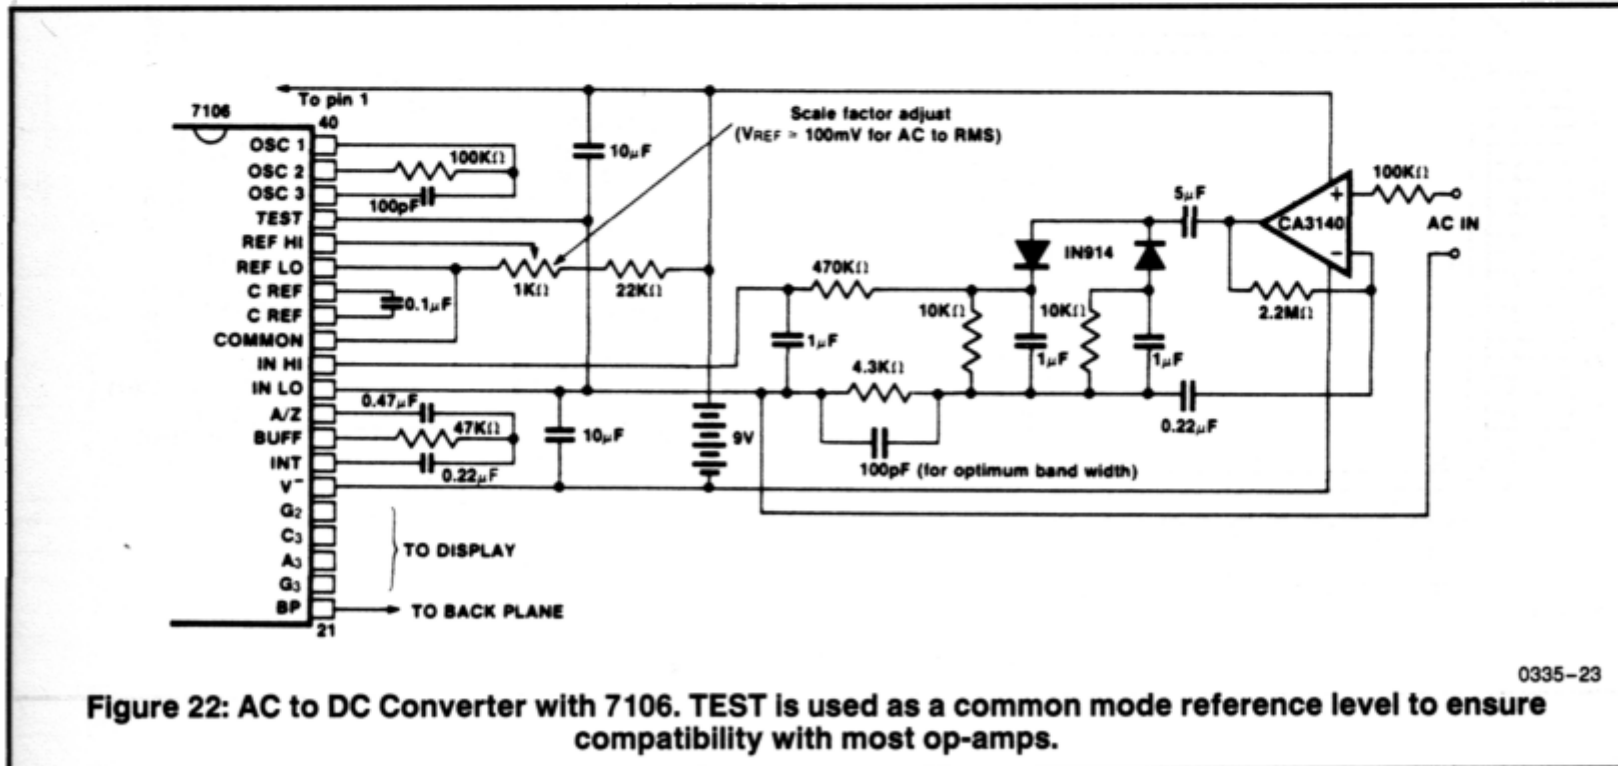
7106
To pin 1
40
OSC 1
OSC 2
OSC 3
TEST
REF HI
REF LO
C REF
C REF
COMMON
IN HI
IN LO
A/Z
BUFF
INT
$V^-$
G2
C3
A3
G3
BP
21
100KΩ
100pF
10μF
Scale factor adjust
($V_{REF}$ > 100mV for AC to RMS)
1KΩ
22KΩ
0.1μF
470KΩ
1μF
4.3KΩ
10KΩ
1μF
10KΩ
1μF
IN914
5μF
CA3140
+
−
100KΩ
AC IN
2.2MΩ
0.22μF
0.47μF
47KΩ
0.22μF
10μF
9V
100pF (for optimum band width)
TO DISPLAY
TO BACK PLANE
0335–23
Figure 22: AC to DC Converter with 7106. TEST is used as a common mode reference level to ensure compatibility with most op-amps.